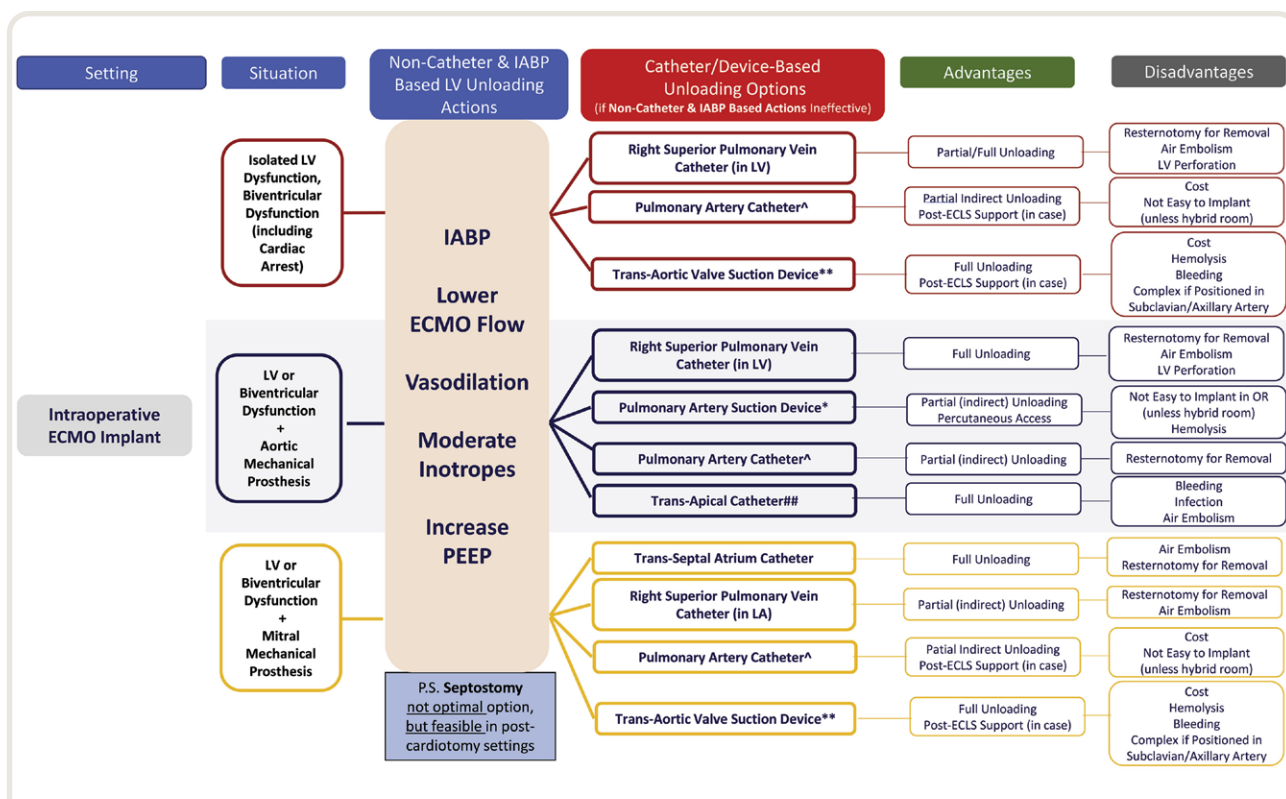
Setting

Situation

Non-Catheter & IABP Based LV Unloading Actions

Catheter/Device-Based Unloading Options (if Non-Catheter & IABP Based Actions Ineffective)

Advantages

Disadvantages

Intraoperative ECMO Implant

Isolated LV Dysfunction, Biventricular Dysfunction (including Cardiac Arrest)

IABP

Lower ECMO Flow

Vasodilation

Moderate Inotropes

Increase PEEP

Right Superior Pulmonary Vein Catheter (in LV)

Partial/Full Unloading

Resternotomy for Removal
Air Embolism
LV Perforation

Pulmonary Artery Catheter^

Partial Indirect Unloading
Post-ECLS Support (in case)

Cost
Not Easy to Implant (unless hybrid room)

Trans-Aortic Valve Suction Device**

Full Unloading
Post-ECLS Support (in case)

Cost
Hemolysis
Bleeding
Complex if Positioned in Subclavian/Axillary Artery

LV or Biventricular Dysfunction + Aortic Mechanical Prosthesis

Right Superior Pulmonary Vein Catheter (in LV)

Full Unloading

Resternotomy for Removal
Air Embolism
LV Perforation

Pulmonary Artery Suction Device*

Partial (indirect) Unloading
Percutaneous Access

Not Easy to Implant in OR (unless hybrid room)
Hemolysis

Pulmonary Artery Catheter^

Partial (indirect) Unloading

Resternotomy for Removal

Trans-Apical Catheter##

Full Unloading

Bleeding
Infection
Air Embolism

LV or Biventricular Dysfunction + Mitral Mechanical Prosthesis

Trans-Septal Atrium Catheter

Full Unloading

Air Embolism
Resternotomy for Removal

Right Superior Pulmonary Vein Catheter (in LA)

Partial (indirect) Unloading

Resternotomy for Removal
Air Embolism

Pulmonary Artery Catheter^

Patial Indirect Unloading
Post-ECLS Support (in case)

Cost
Not Easy to Implant (unless hybrid room)

Trans-Aortic Valve Suction Device**

Full Unloading
Post-ECLS Support (in case)

Cost
Hemolysis
Bleeding
Complex if Positioned in Subclavian/Axillary Artery

P.S. Septostomy not optimal option, but feasible in post-cardiotomy settings